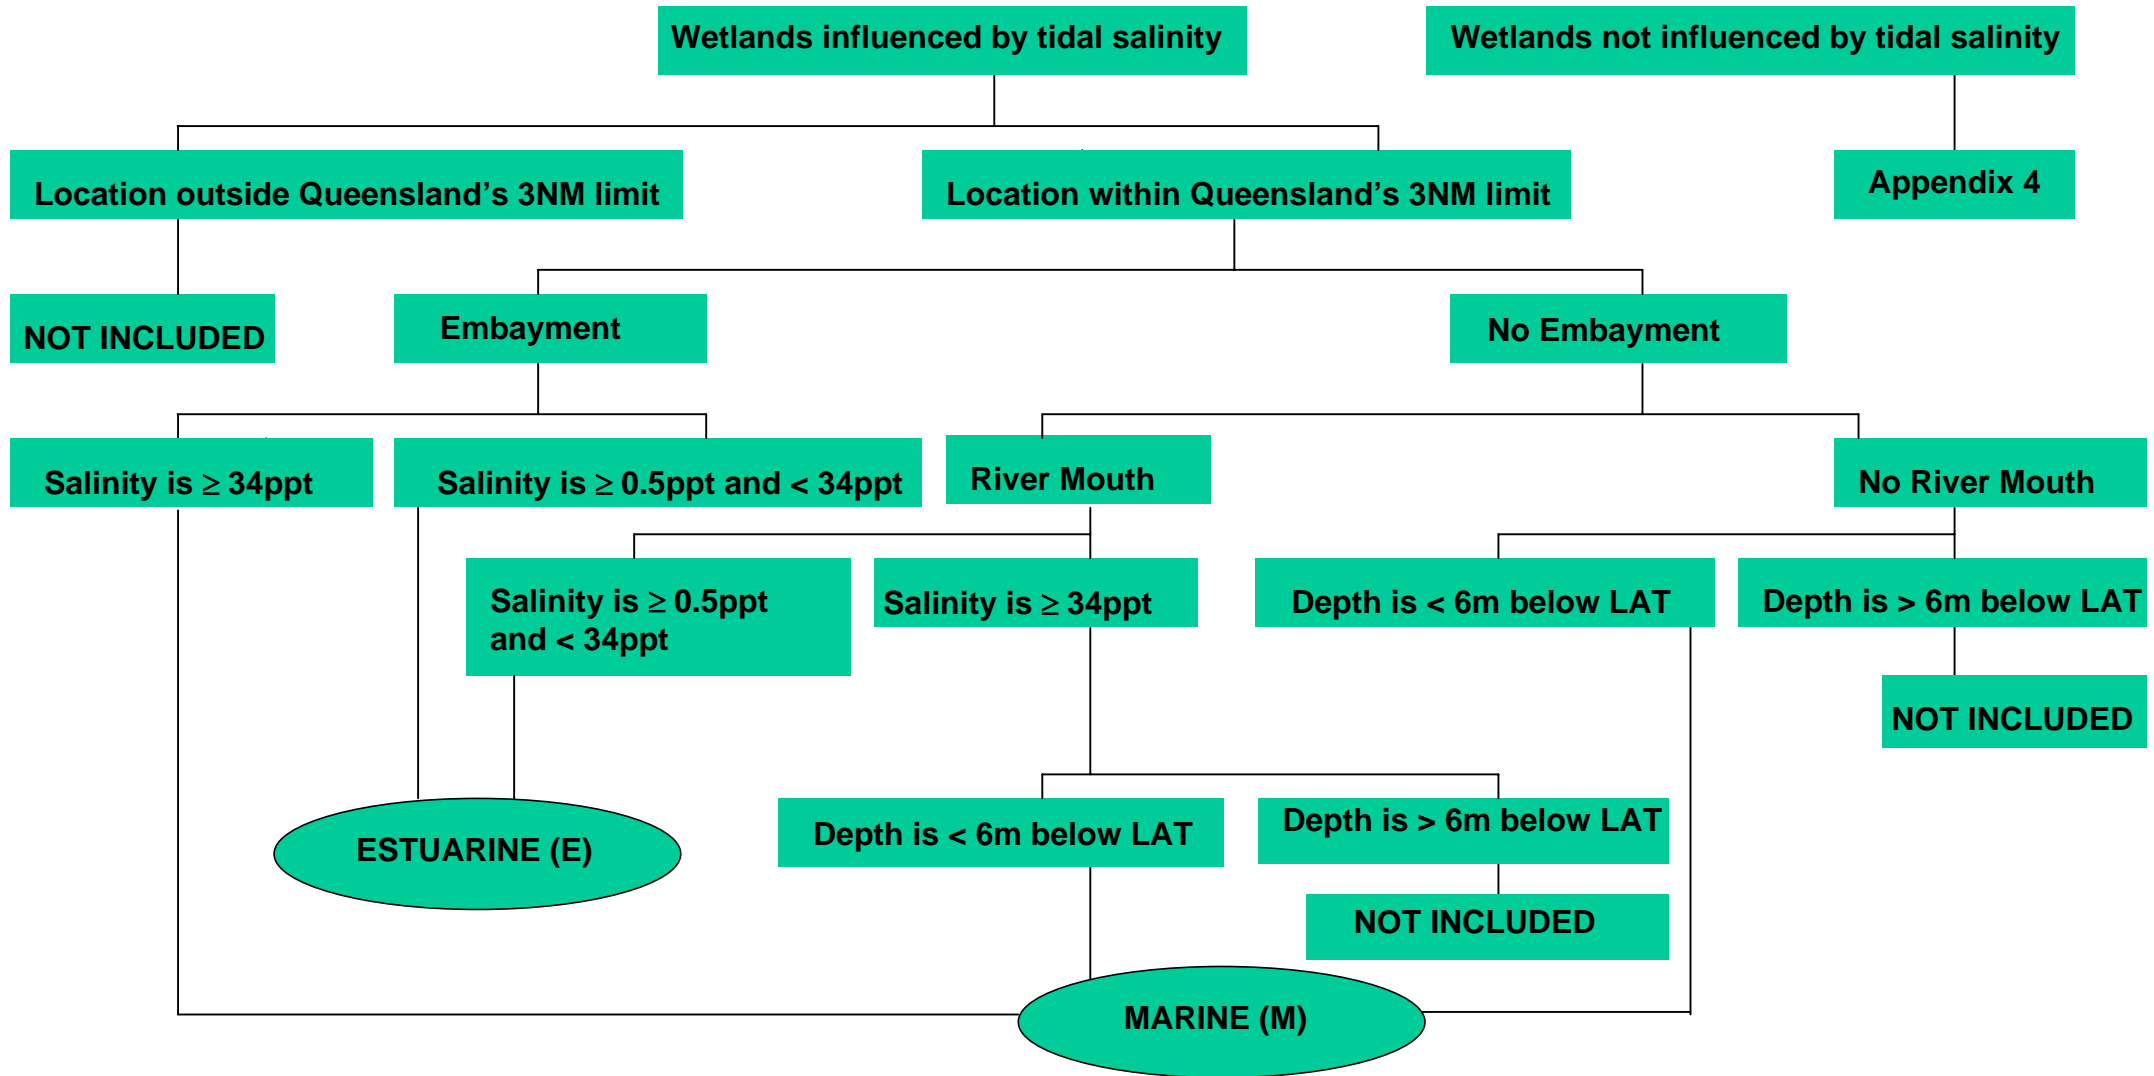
Wetlands influenced by tidal salinity

Wetlands not influenced by tidal salinity

Location outside Queensland's 3NM limit

Location within Queensland's 3NM limit

Appendix 4

NOT INCLUDED

Embayment

No Embayment

Salinity is $\geq$ 34ppt

Salinity is $\geq$ 0.5ppt and < 34ppt

River Mouth

No River Mouth

Salinity is $\geq$ 0.5ppt and < 34ppt

Salinity is $\geq$ 34ppt

Depth is < 6m below LAT

Depth is > 6m below LAT

NOT INCLUDED

ESTUARINE (E)

Depth is < 6m below LAT

Depth is > 6m below LAT

NOT INCLUDED

MARINE (M)